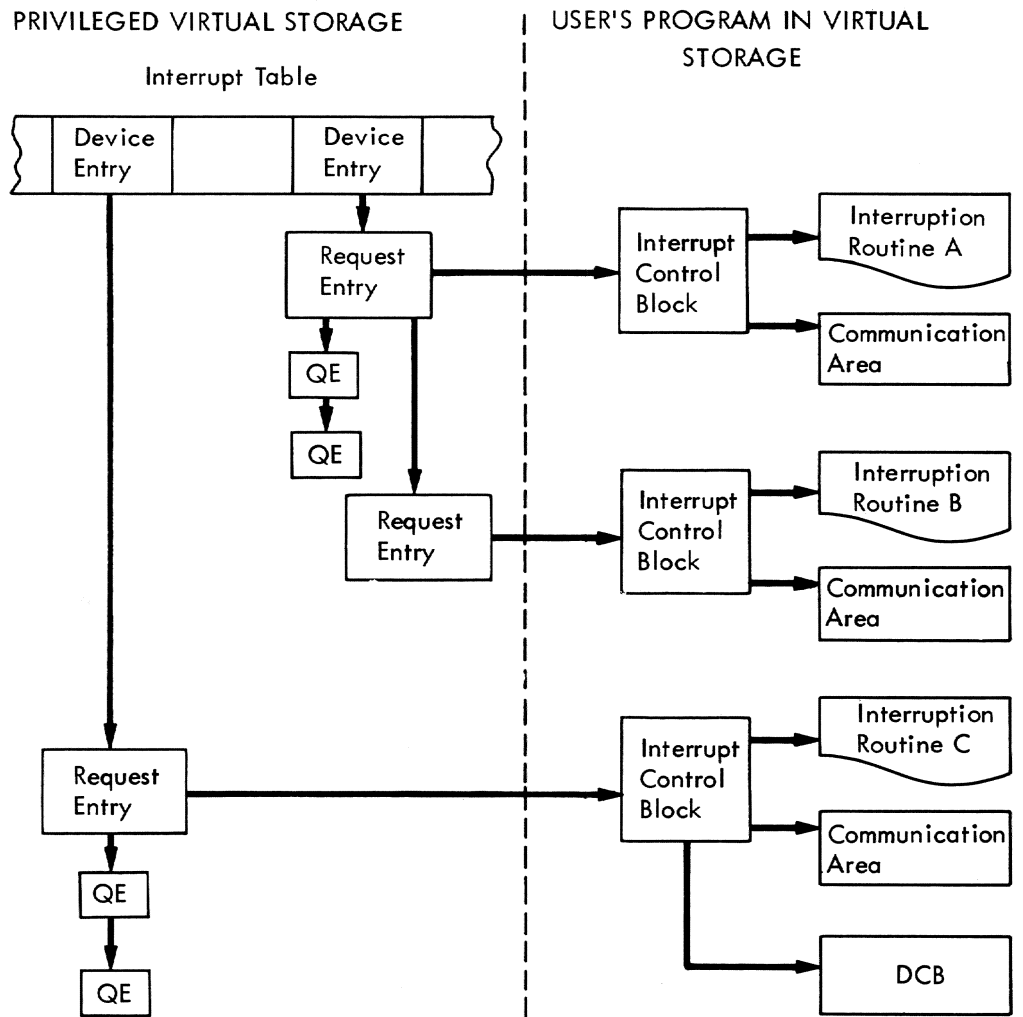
PRIVILEGED VIRTUAL STORAGE

USER'S PROGRAM IN VIRTUAL STORAGE

Interrupt Table

Device Entry

Device Entry

Request Entry

QE

QE

Request Entry

Interrupt Control Block

Interruption Routine A

Communication Area

Interrupt Control Block

Interruption Routine B

Communication Area

Request Entry

QE

QE

Interrupt Control Block

Interruption Routine C

Communication Area

DCB